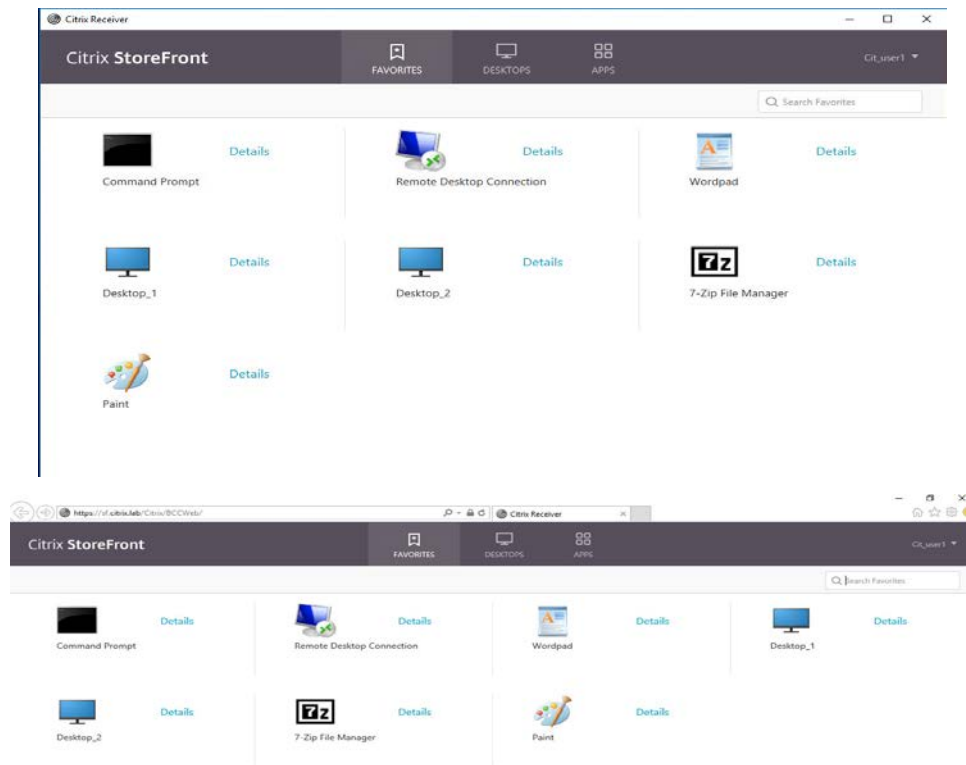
Citrix Receiver

Citrix StoreFront

FAVORITES DESKTOPS APPS

Cit_user1

Search Favorites

Command Prompt Details

Remote Desktop Connection Details

Wordpad Details

Desktop_1 Details

Desktop_2 Details

7z

7-Zip File Manager Details

Paint Details

https://sf.citrix.lab/Citrix/BCCWeb/

Citrix Receiver

Citrix StoreFront

FAVORITES DESKTOPS APPS

Cit_user1

Search Favorites

Command Prompt Details

Remote Desktop Connection Details

Wordpad Details

Desktop_1 Details

Desktop_2 Details

7z

7-Zip File Manager Details

Paint Details